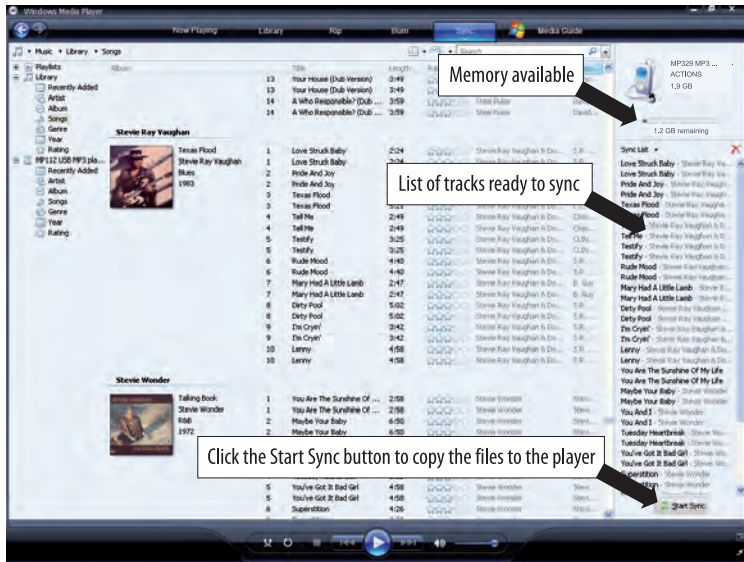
Windows Media Player

Now Playing Library Rip Burn Sync Media Guide

Music • Library • Songs

Search

Playlists
Library
Recently Added
Artist
Album
Songs
Genre
Year
Rating
MP112 USB MP3 pla...
Recently Added
Artist
Album
Songs
Genre
Year
Rating

Album Title Length

13 Your House (Dub Version) 3:49
13 Your House (Dub Version) 3:49
14 A Who Responsible? (Dub ... 3:59
14 A Who Responsible? (Dub ... 3:59

Memory available

MP329 MP3 ...
ACTIONS
1,9 GB

1.2 GB remaining

Stevie Ray Vaughan

Texas Flood
Stevie Ray Vaughan
Blues
1983

| | | |
|---|---|---|
| 1 | Love Struck Baby | 2:24 |
| 1 | Love Struck Baby | |
| 2 | Pride And Joy | |
| 2 | Pride And Joy | |
| 3 | Texas Flood | |
| 3 | Texas Flood | |
| 4 | Tell Me | 2:49 |
| 4 | Tell Me | 2:49 |
| 5 | Testify | 3:25 |
| 5 | Testify | 3:25 |
| 6 | Rude Mood | 4:40 |
| 6 | Rude Mood | 4:40 |
| 7 | Mary Had A Little Lamb | 2:47 |
| 7 | Mary Had A Little Lamb | 2:47 |
| 8 | Dirty Pool | 5:02 |
| 8 | Dirty Pool | 5:02 |
| 9 | I'm Cryin' | 3:42 |
| 9 | I'm Cryin' | 3:42 |
| 10 | Lenny | 4:58 |
| 10 | Lenny | 4:58 |

List of tracks ready to sync

Sync List

Love Struck Baby
Love Struck Baby
Pride And Joy
Pride And Joy
Texas Flood
Texas Flood
Tell Me
Tell Me
Testify
Testify
Rude Mood
Rude Mood
Mary Had A Little Lamb
Mary Had A Little Lamb
Dirty Pool
Dirty Pool
I'm Cryin'
I'm Cryin'
Lenny
Lenny
You Are The Sunshine Of My Life
You Are The Sunshine Of My Life
Maybe Your Baby
Maybe Your Baby
You And I
You And I
Tuesday Heartbreak
Tuesday Heartbreak
You've Got It Bad Girl
You've Got It Bad Girl
Superstition
Superstition

Stevie Wonder

Talking Book
Stevie Wonder
R&B
1972

| | | |
|---|---|---|
| 1 | You Are The Sunshine Of ... | 2:58 |
| 1 | You Are The Sunshine Of ... | 2:58 |
| 2 | Maybe Your Baby | 6:50 |
| 2 | Maybe Your Baby | 6:50 |
| 5 | You've Got It Bad Girl | 4:58 |
| 5 | You've Got It Bad Girl | 4:58 |
| 6 | Superstition | 4:26 |

Click the Start Sync button to copy the files to the player

Start Sync